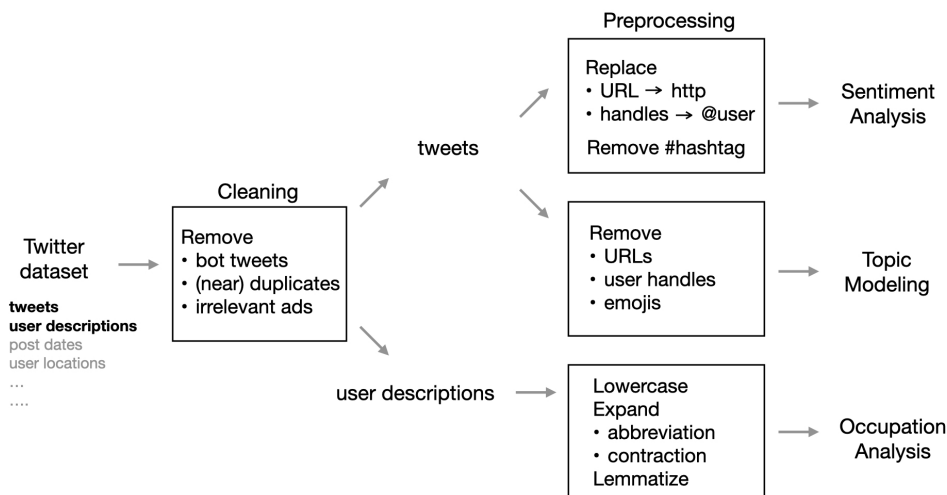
Twitter dataset

**tweets**
**user descriptions**
post dates
user locations
...
....

Cleaning

Remove
• bot tweets
• (near) duplicates
• irrelevant ads

tweets

user descriptions

Preprocessing

Replace
• URL → http
• handles → @user
Remove #hashtag

Remove
• URLs
• user handles
• emojis

Lowercase
Expand
• abbreviation
• contraction
Lemmatize

Sentiment Analysis

Topic Modeling

Occupation Analysis